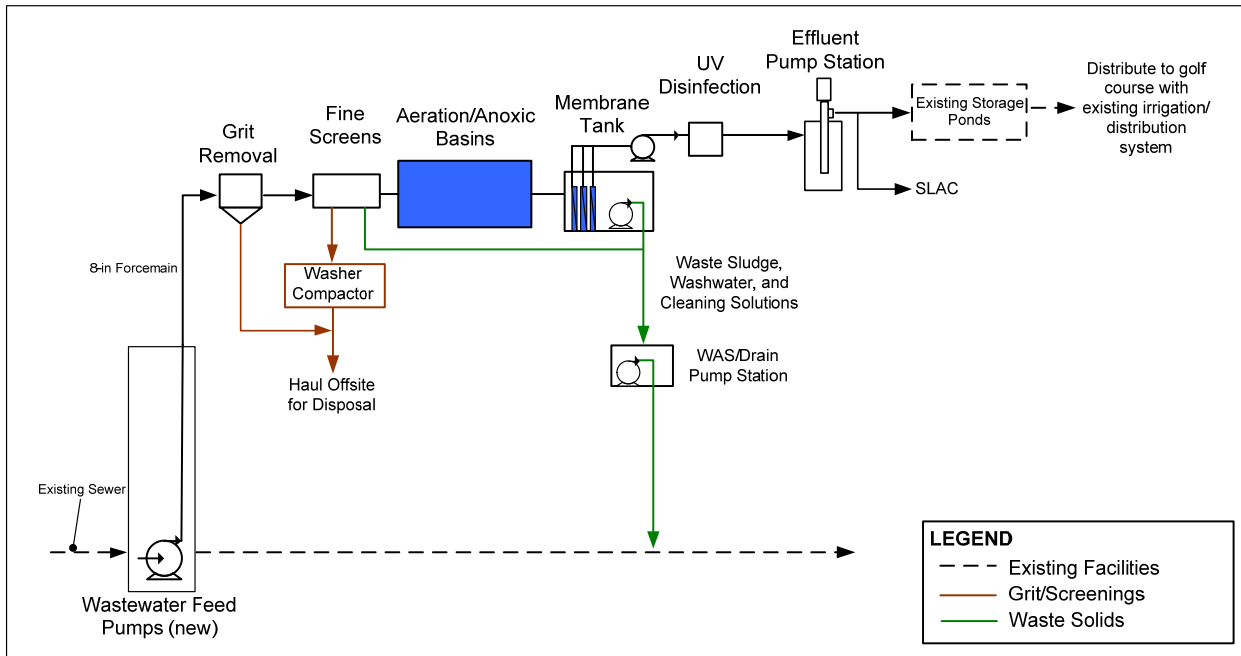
Effluent Pump Station

UV Disinfection

Distribute to golf course with existing irrigation/ distribution system

Existing Storage Ponds

Membrane Tank

Aeration/Anoxic Basins

Fine Screens

Grit Removal

SLAC

8-in Forcemain

Washer Compactor

Waste Sludge, Washwater, and Cleaning Solutions

WAS/Drain Pump Station

Haul Offsite for Disposal

Existing Sewer

Wastewater Feed Pumps (new)

LEGEND
Existing Facilities
Grit/Screenings
Waste Solids